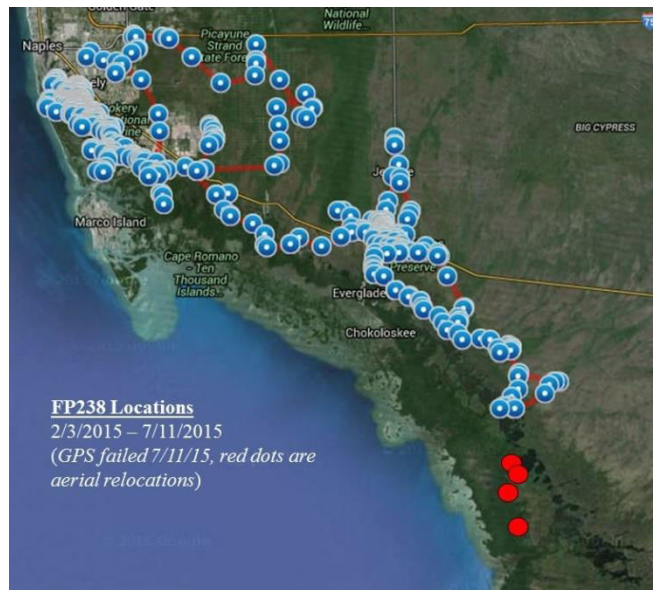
Golden Gate

Naples

Picayune Strand State Forest

National Wildlife

75

BIG CYPRESS

Rookery Bay National Estuarine

Marco Island

Cape Romano - Ten Thousand Islands

Preserve

Everglades

Chokoloskee

FP238 Locations
2/3/2015 – 7/11/2015
(GPS failed 7/11/15, red dots are aerial relocations)

© 2015 Google